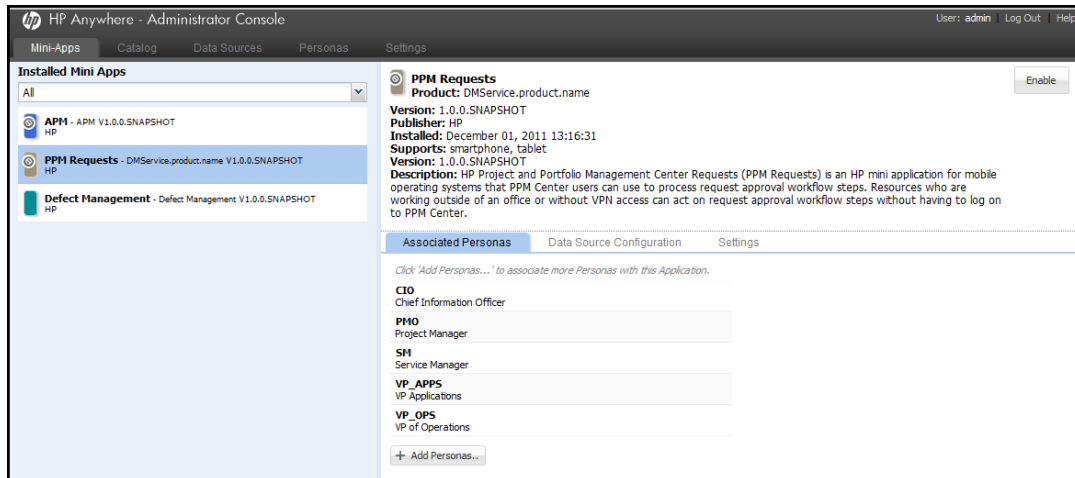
HP Anywhere - Administrator Console

User: admin | Log Out | Help

Mini-Apps Catalog Data Sources Personas Settings

Installed Mini Apps

All

APM - APM V1.0.0.SNAPSHOT
HP

PPM Requests - DMService.product.name V1.0.0.SNAPSHOT
HP

Defect Management - Defect Management V1.0.0.SNAPSHOT
HP

PPM Requests
Product: DMService.product.name

Enable

Version: 1.0.0.SNAPSHOT
Publisher: HP
Installed: December 01, 2011 13:16:31
Supports: smartphone, tablet
Version: 1.0.0.SNAPSHOT
Description: HP Project and Portfolio Management Center Requests (PPM Requests) is an HP mini application for mobile operating systems that PPM Center users can use to process request approval workflow steps. Resources who are working outside of an office or without VPN access can act on request approval workflow steps without having to log on to PPM Center.

Associated Personas Data Source Configuration Settings

Click 'Add Personas...' to associate more Personas with this Application.

CIO
Chief Information Officer

PMO
Project Manager

SM
Service Manager

VP_APPS
VP Applications

VP_OPS
VP of Operations

+ Add Personas..